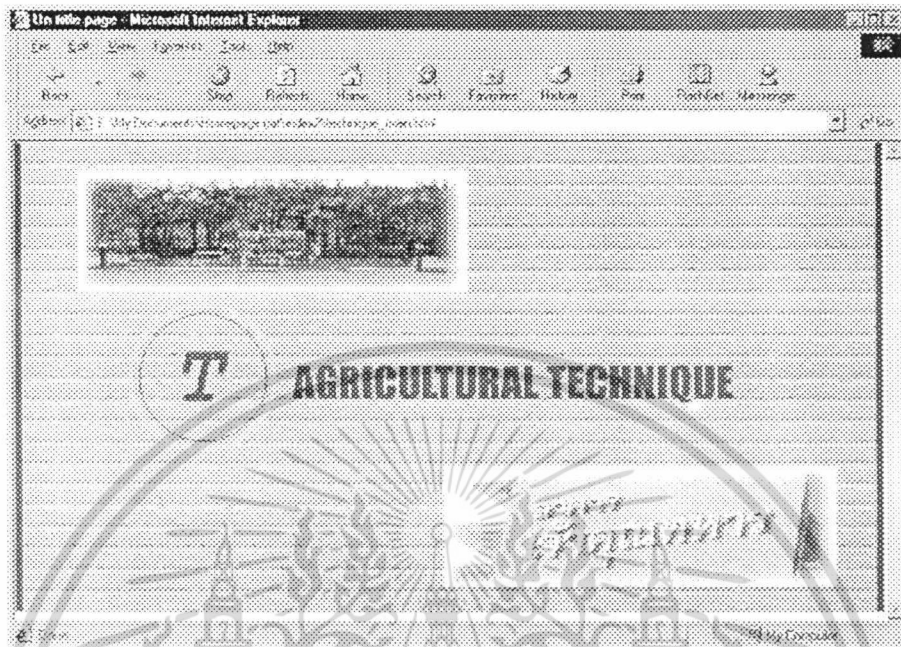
Untitled page - Microsoft Internet Explorer

File Edit View Favorites Tools Help

Back Stop Refresh Home Search Favorites History Print FullScr Messenger

Address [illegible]

T AGRICULTURAL TECHNIQUE

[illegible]

Done My Computer